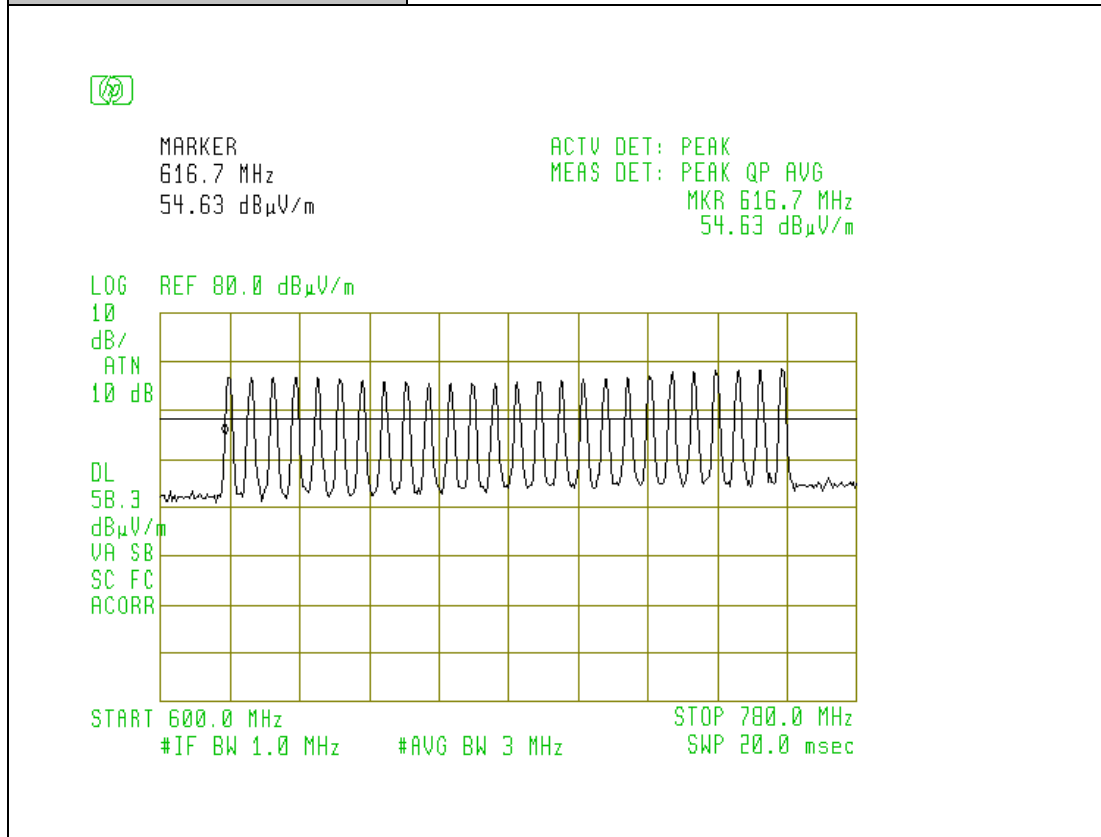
MARKER
616.7 MHz
54.63 dBμV/m

ACTV DET: PEAK
MEAS DET: PEAK QP AVG
MKR 616.7 MHz
54.63 dBμV/m

LOG REF 80.0 dBμV/m
10
dB/
ATN
10 dB

DL
58.3
dBμV/m
VA SB
SC FC
ACORR

START 600.0 MHz
#IF BW 1.0 MHz #AVG BW 3 MHz
STOP 780.0 MHz
SWP 20.0 msec